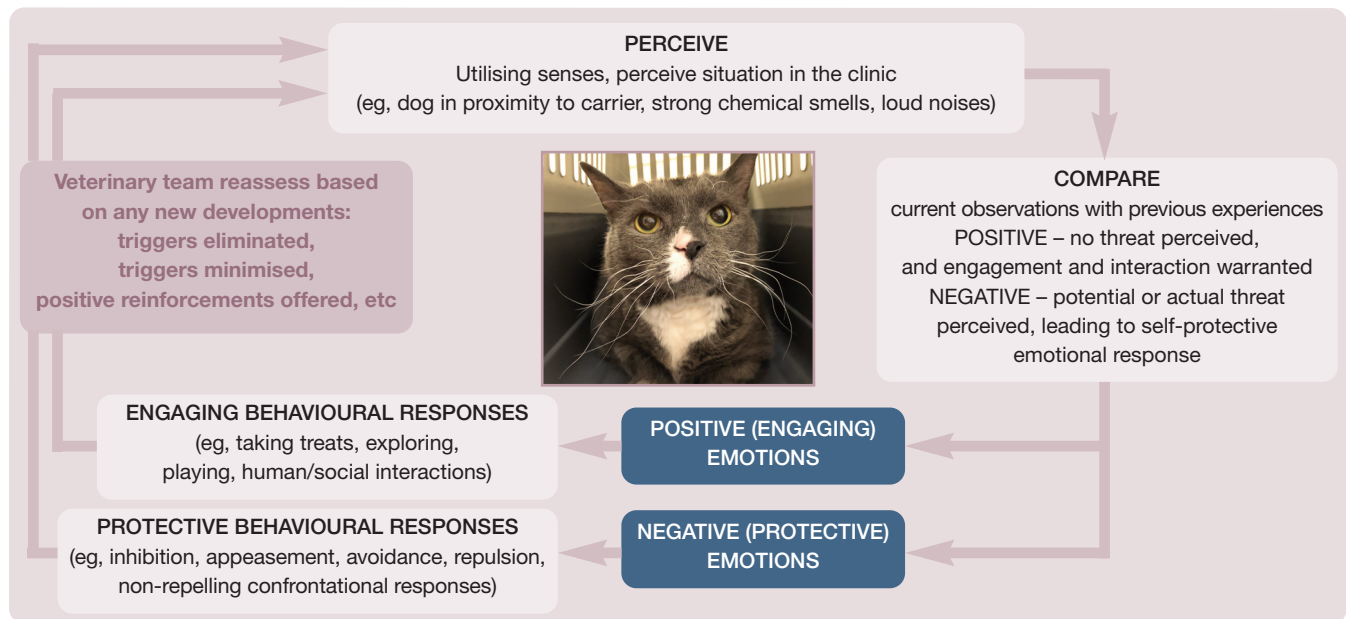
PERCEIVE
Utilising senses, perceive situation in the clinic
(eg, dog in proximity to carrier, strong chemical smells, loud noises)

Veterinary team reassess based on any new developments: triggers eliminated, triggers minimised, positive reinforcements offered, etc

COMPARE
current observations with previous experiences
POSITIVE – no threat perceived, and engagement and interaction warranted
NEGATIVE – potential or actual threat perceived, leading to self-protective emotional response

ENGAGING BEHAVIOURAL RESPONSES
(eg, taking treats, exploring, playing, human/social interactions)

POSITIVE (ENGAGING) EMOTIONS

PROTECTIVE BEHAVIOURAL RESPONSES
(eg, inhibition, appeasement, avoidance, repulsion, non-repelling confrontational responses)

NEGATIVE (PROTECTIVE) EMOTIONS